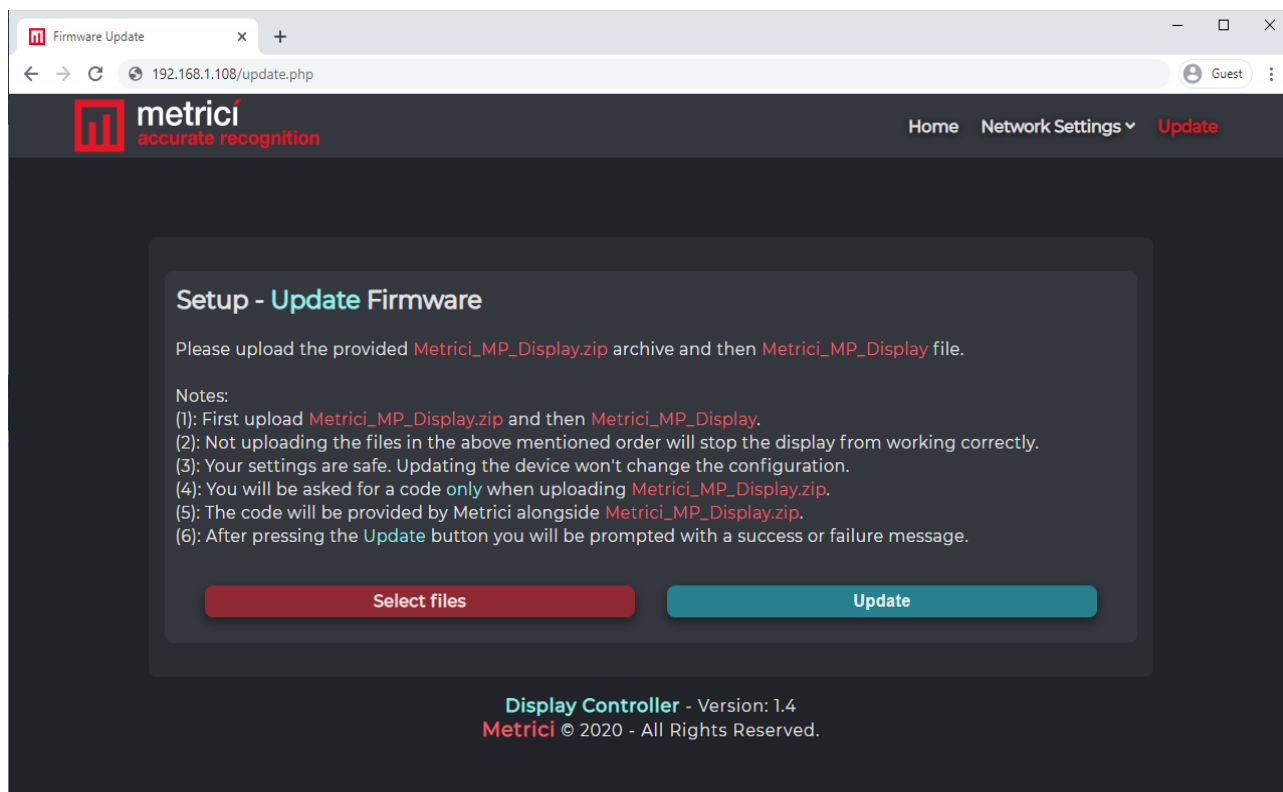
Firmware Update

192.168.1.108/update.php

Guest

metrici
accurate recognition

Home Network Settings Update

Setup - Update Firmware

Please upload the provided Metrici_MP_Display.zip archive and then Metrici_MP_Display file.

Notes:
(1): First upload Metrici_MP_Display.zip and then Metrici_MP_Display.
(2): Not uploading the files in the above mentioned order will stop the display from working correctly.
(3): Your settings are safe. Updating the device won't change the configuration.
(4): You will be asked for a code only when uploading Metrici_MP_Display.zip.
(5): The code will be provided by Metrici alongside Metrici_MP_Display.zip.
(6): After pressing the Update button you will be prompted with a success or failure message.

Select files

Update

Display Controller - Version: 1.4
Metrici © 2020 - All Rights Reserved.